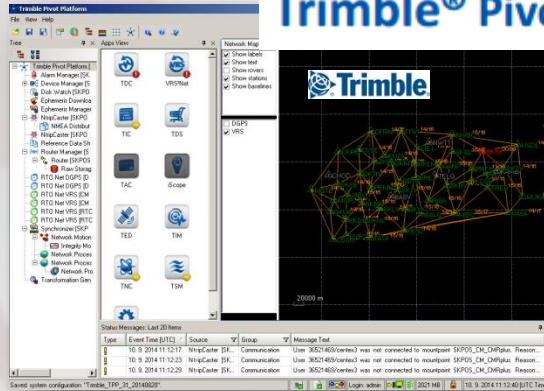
Trimble Pivot Platform
File View Help
Trimble® Pivo
Tree
Apps View
Network Map
Trimble Pivot Platform [
Alarm Manager [SK
Device Manager [S
Disk Watch [SKPO
Ephemeris Downloa
Ephemeris Manager
NtripCaster [SKPO
NMEA Distribut
NtripCaster [SKPO
Reference Data Sh
Router Manager [S
Router [SKPOS
Raw Storag
RTO Net DGPS [D
RTO Net DGPS [D
RTO Net VRS [CM
RTO Net VRS [CM
RTO Net VRS [RTC
RTO Net VRS [RTC
Synchronizer [SKP
Network Motion
Integrity Mo
Network Proces
Network Proces
Network Pro
Transformation Gen
TDC
VRS³Net
TIE
TDS
TAC
iScope
TED
TIM
TNC
TSM
Show labels
Show text
Show rovers
Show stations
Show baselines
DGPS
VRS
Trimble.
20000 m
Status Messages: Last 20 Items
| Type | Event Time [UTC] | Source | Group | Message Text |
|---|---|---|---|---|
| | 10. 9. 2014 11:12:17 | NtripCaster [SK... | Communication | User 36521469/centex3 was not connected to mountpoint SKPOS_CM_CMRplus: Reason... |
| | 10. 9. 2014 11:12:23 | NtripCaster [SK... | Communication | User 36521469/centex3 was not connected to mountpoint SKPOS_CM_CMRplus: Reason... |
| | 10. 9. 2014 11:12:29 | NtripCaster [SK... | Communication | User 36521469/centex3 was not connected to mountpoint SKPOS_CM_CMRplus: Reason... |
Saved system configuration "Trimble_TPP_31_20140828".
Login: admin
2021 MB
10. 9. 2014 11:12:40 [UTC Tim